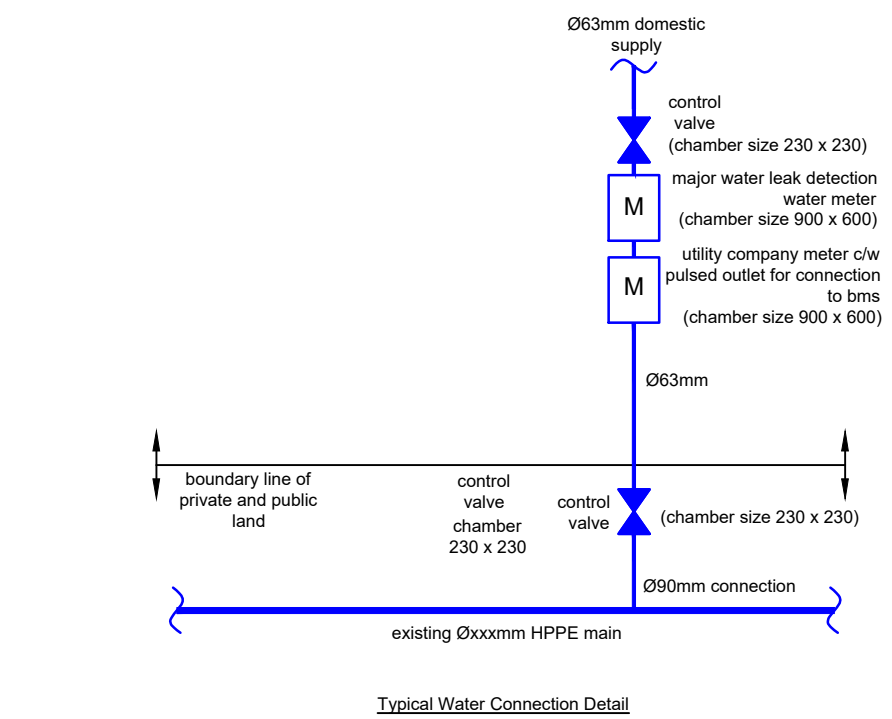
Ø63mm domestic supply

control valve (chamber size 230 x 230)

M

major water leak detection water meter (chamber size 900 x 600)

M

utility company meter c/w pulsed outlet for connection to bms (chamber size 900 x 600)

Ø63mm

boundary line of private and public land

control valve chamber 230 x 230

control valve

(chamber size 230 x 230)

Ø90mm connection

existing Øxxxmm HPPE main

Typical Water Connection Detail